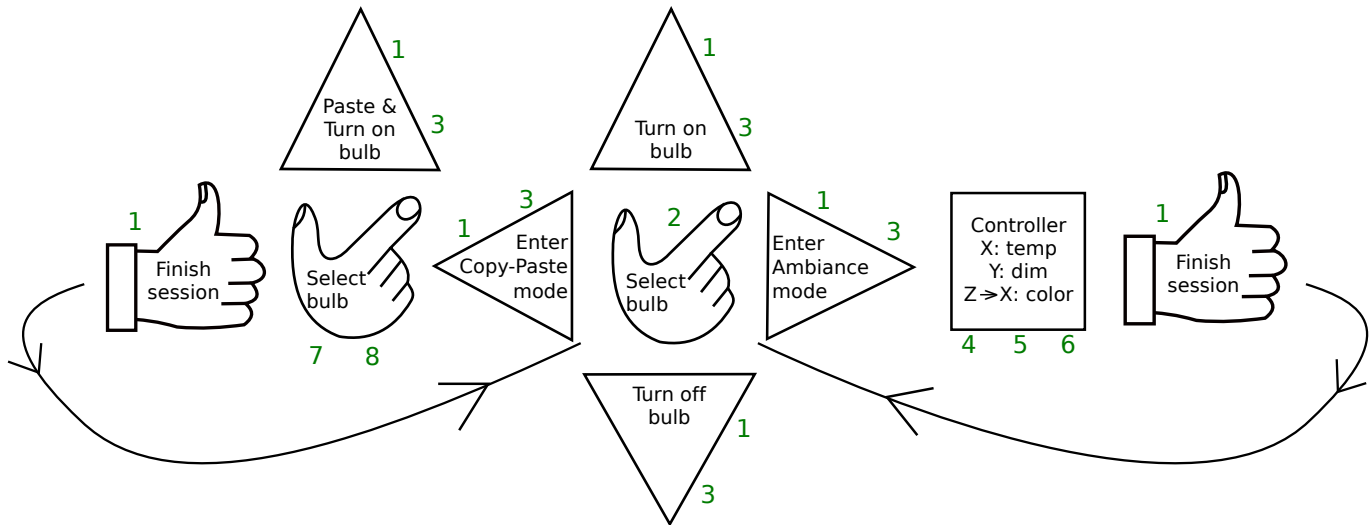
Paste & Turn on bulb
1
3

Turn on bulb
1
3

1
Finish session

Select bulb
7
8

3
1
Enter Copy-Paste mode

2
Select bulb

1
3
Enter Ambiance mode

Controller
X: temp
Y: dim
Z→X: color
4
5
6

1
Finish session

Turn off bulb
1
3